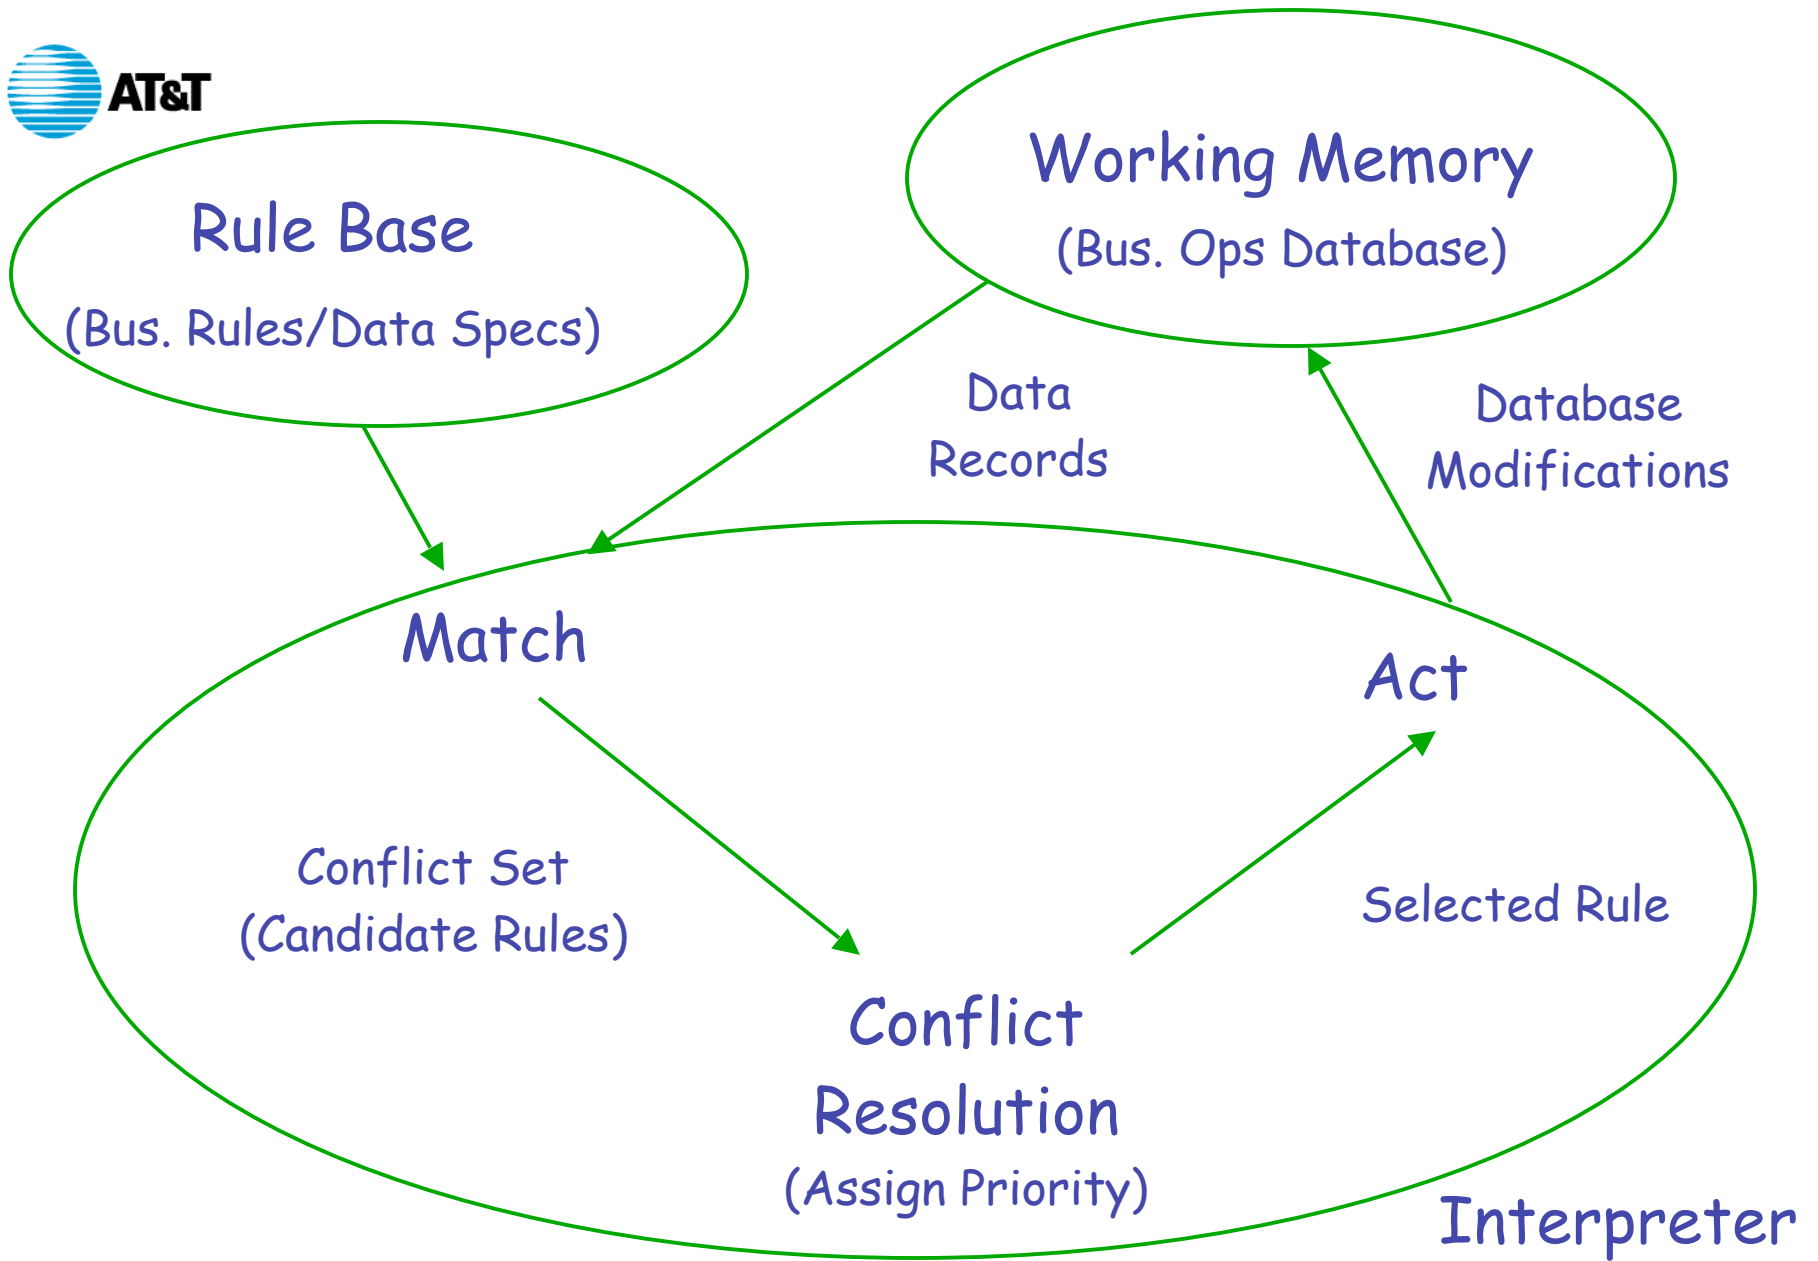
AT&T

Rule Base
(Bus. Rules/Data Specs)

Working Memory
(Bus. Ops Database)

Data
Records

Database
Modifications

Match

Act

Conflict Set
(Candidate Rules)

Selected Rule

Conflict
Resolution
(Assign Priority)

Interpreter